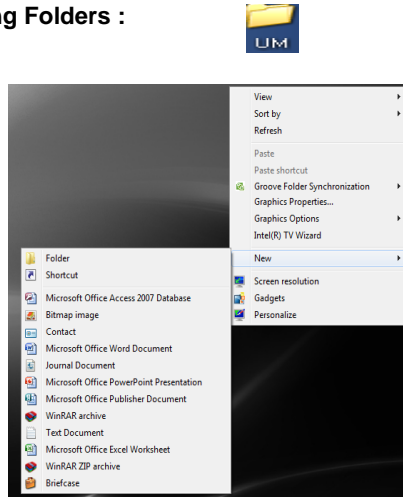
ng Folders :

UM

View
Sort by
Refresh
Paste
Paste shortcut
Groove Folder Synchronization
Graphics Properties...
Graphics Options
Intel(R) TV Wizard
New
Screen resolution
Gadgets
Personalize

Folder
Shortcut
Microsoft Office Access 2007 Database
Bitmap image
Contact
Microsoft Office Word Document
Journal Document
Microsoft Office PowerPoint Presentation
Microsoft Office Publisher Document
WinRAR archive
Text Document
Microsoft Office Excel Worksheet
WinRAR ZIP archive
Briefcase